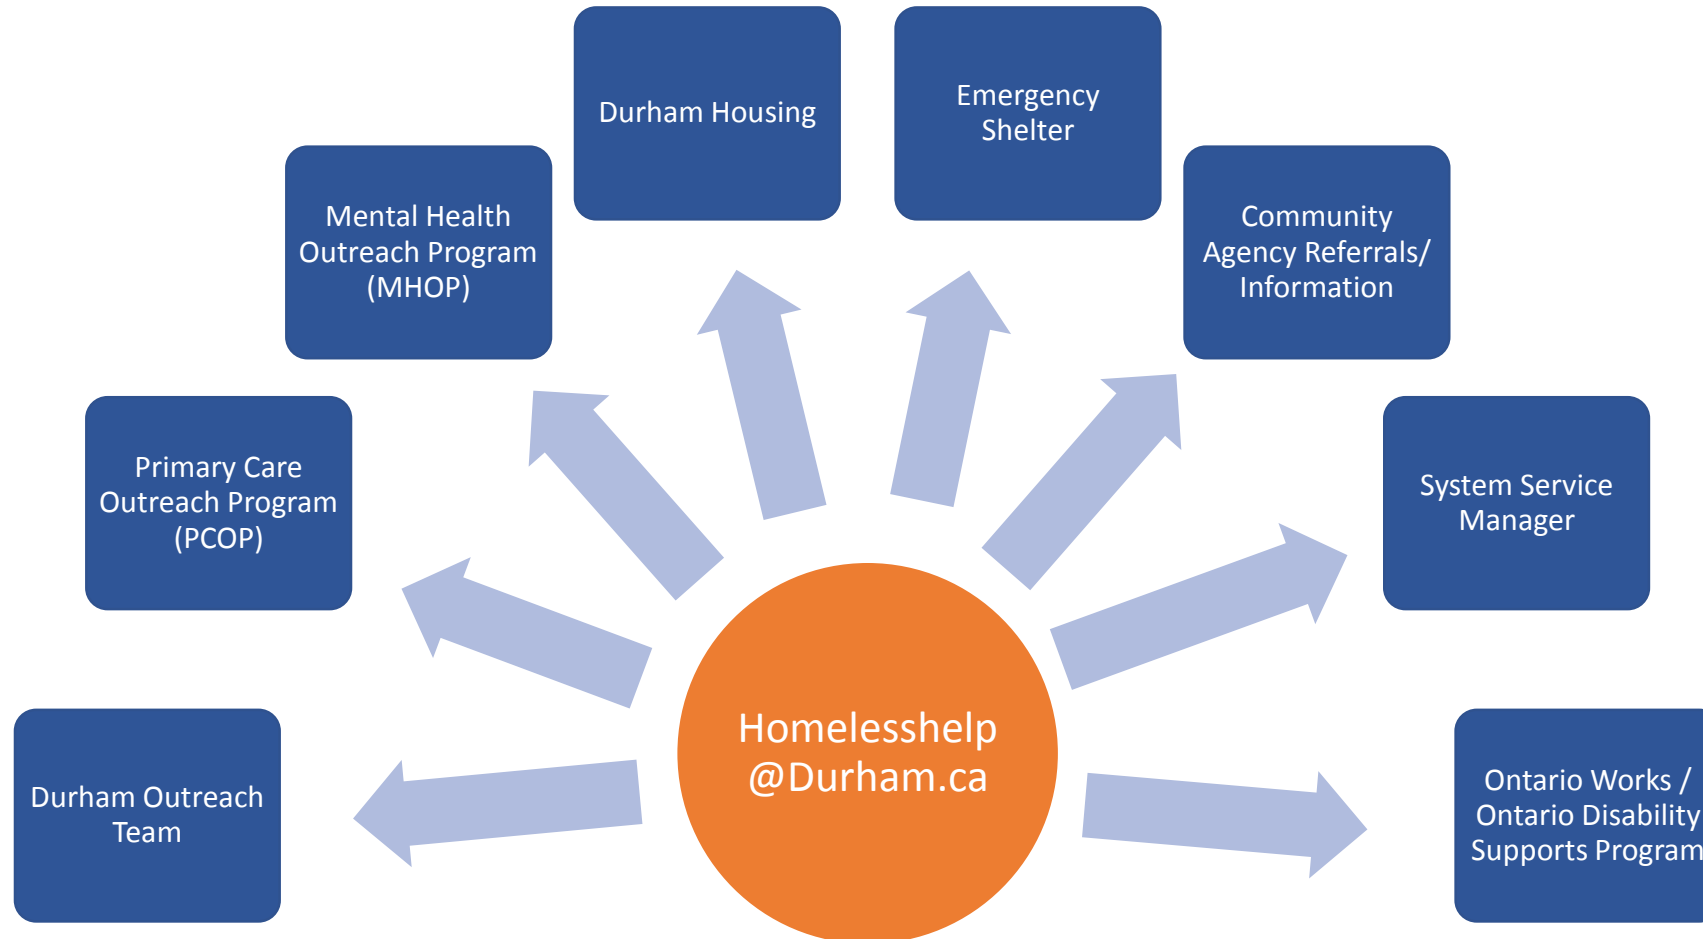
Homelesshelp @Durham.ca

Durham Outreach Team

Primary Care Outreach Program (PCOP)

Mental Health Outreach Program (MHOP)

Durham Housing

Emergency Shelter

Community Agency Referrals/ Information

System Service Manager

Ontario Works / Ontario Disability Supports Program